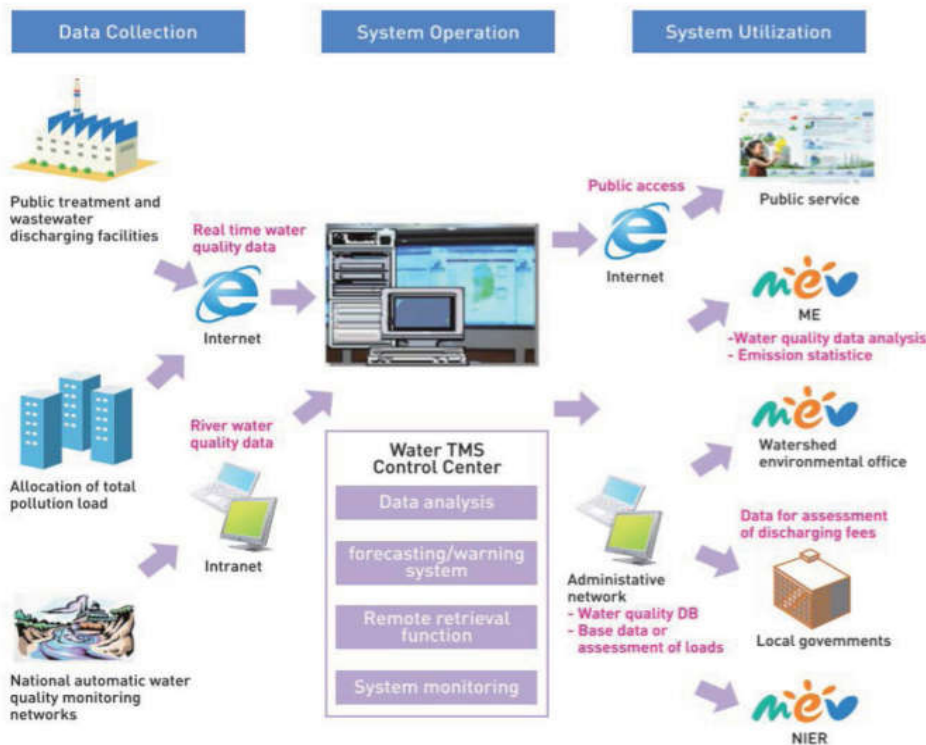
Data Collection

System Operation

System Utilization

Public treatment and wastewater discharging facilities

Real time water quality data

Internet

Allocation of total pollution load

River water quality data

Intranet

National automatic water quality monitoring networks

Water TMS Control Center

Data analysis

forecasting/warning system

Remote retrieval function

System monitoring

Public access

Internet

Public service

mev

ME

-Water quality data analysis
- Emission statistice

mev

Watershed environmental office

Data for assessment of discharging fees

Administative network
- Water quality DB
- Base data or assessment of loads

Local govemments

mev

NIER